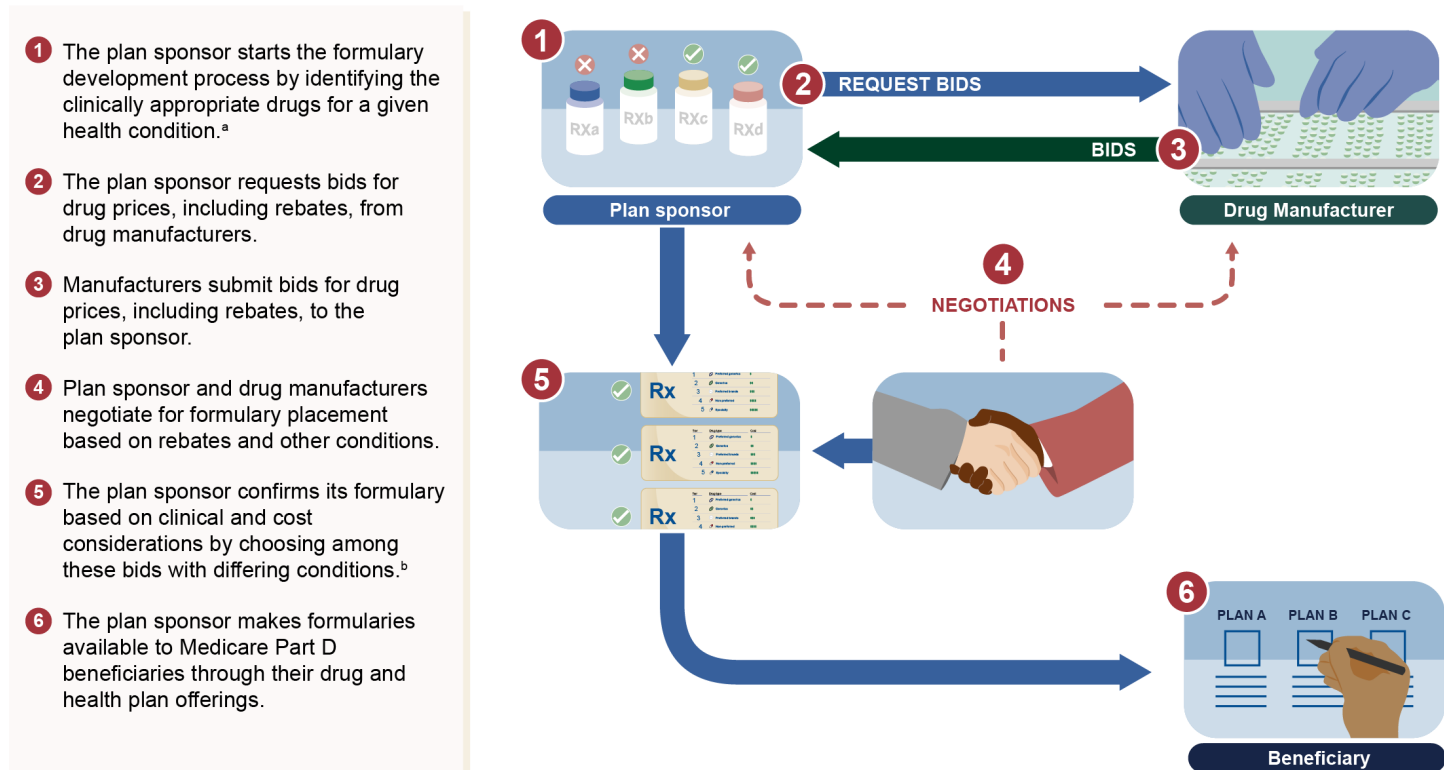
1 The plan sponsor starts the formulary development process by identifying the clinically appropriate drugs for a given health condition.$^a$

2 The plan sponsor requests bids for drug prices, including rebates, from drug manufacturers.

3 Manufacturers submit bids for drug prices, including rebates, to the plan sponsor.

4 Plan sponsor and drug manufacturers negotiate for formulary placement based on rebates and other conditions.

5 The plan sponsor confirms its formulary based on clinical and cost considerations by choosing among these bids with differing conditions.$^b$

6 The plan sponsor makes formularies available to Medicare Part D beneficiaries through their drug and health plan offerings.

1

RXa RXb RXc RXd

2 REQUEST BIDS

BIDS 3

Plan sponsor

Drug Manufacturer

4

NEGOTIATIONS

5

Rx

Rx

Rx

6

PLAN A PLAN B PLAN C

Beneficiary